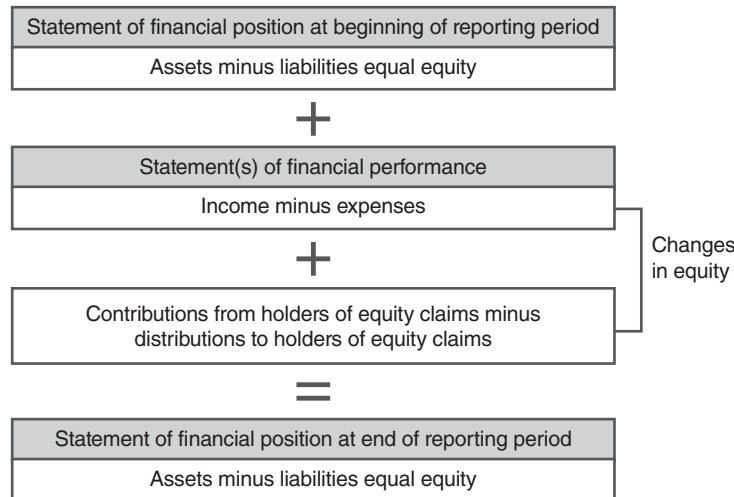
Statement of financial position at beginning of reporting period

Assets minus liabilities equal equity

+

Statement(s) of financial performance

Income minus expenses

+

Contributions from holders of equity claims minus distributions to holders of equity claims

Changes in equity

=

Statement of financial position at end of reporting period

Assets minus liabilities equal equity